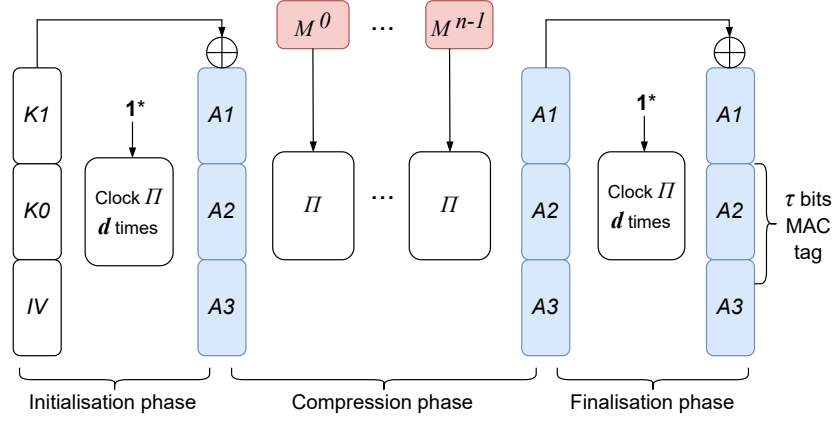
$M^{0}$ … $M^{n-1}$

$\oplus$

$K1$

$K0$

$IV$

$1^*$

Clock $\Pi$ $d$ times

$A1$

$A2$

$A3$

$\Pi$ … $\Pi$

$A1$

$A2$

$A3$

$\oplus$

$1^*$

Clock $\Pi$ $d$ times

$A1$

$A2$

$A3$

$\tau$ bits MAC tag

Initialisation phase

Compression phase

Finalisation phase